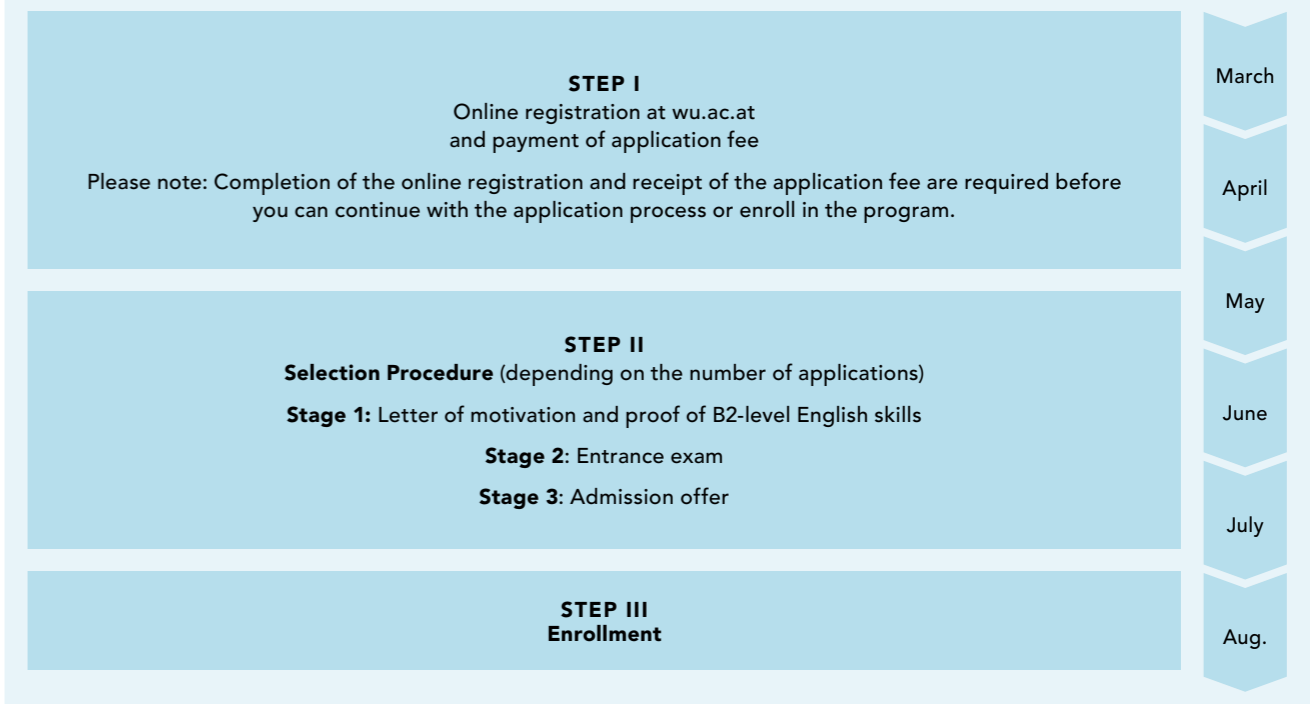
STEP I
Online registration at wu.ac.at
and payment of application fee

Please note: Completion of the online registration and receipt of the application fee are required before you can continue with the application process or enroll in the program.

STEP II
Selection Procedure (depending on the number of applications)

Stage 1: Letter of motivation and proof of B2-level English skills

Stage 2: Entrance exam

Stage 3: Admission offer

STEP III
Enrollment

March

April

May

June

July

Aug.